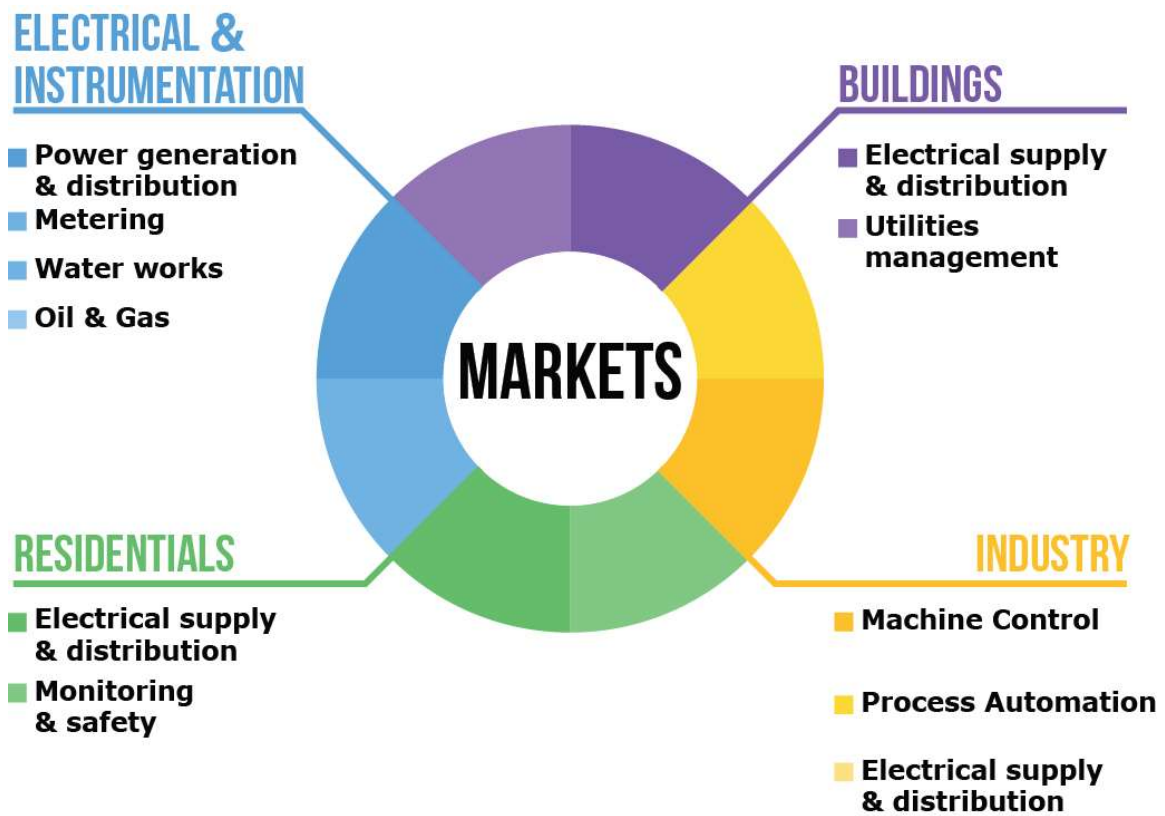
ELECTRICAL & INSTRUMENTATION

Power generation & distribution
Metering
Water works
Oil & Gas

BUILDINGS

Electrical supply & distribution
Utilities management

MARKETS

RESIDENTIALS

Electrical supply & distribution
Monitoring & safety

INDUSTRY

Machine Control
Process Automation
Electrical supply & distribution